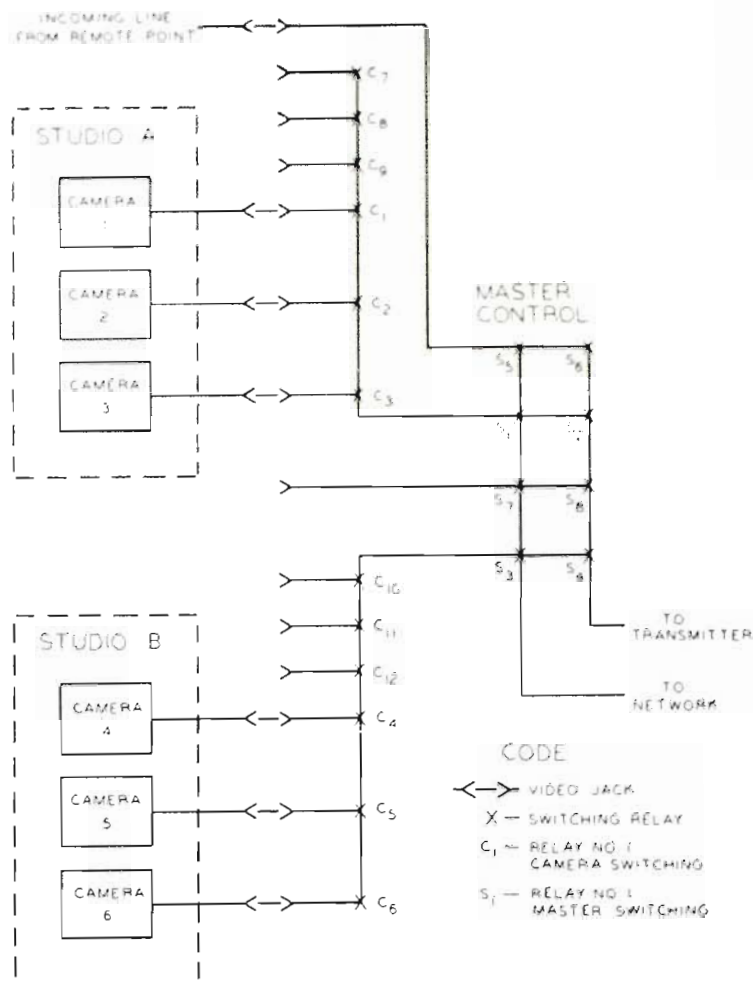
INCOMING LINE FROM REMOTE POINT

$C_7$

$C_8$

$C_9$

STUDIO A

CAMERA 1

$C_1$

CAMERA 2

$C_2$

CAMERA 3

$C_3$

MASTER CONTROL

$S_5$

$S_6$

$S_7$

$S_8$

$S_3$

$S_9$

$C_{10}$

$C_{11}$

$C_{12}$

STUDIO B

CAMERA 4

$C_4$

CAMERA 5

$C_5$

CAMERA 6

$C_6$

TO TRANSMITTER

TO NETWORK

CODE

<—> VIDEO JACK

X — SWITCHING RELAY

$C_1$ — RELAY NO 1 CAMERA SWITCHING

$S_1$ — RELAY NO 1 MASTER SWITCHING